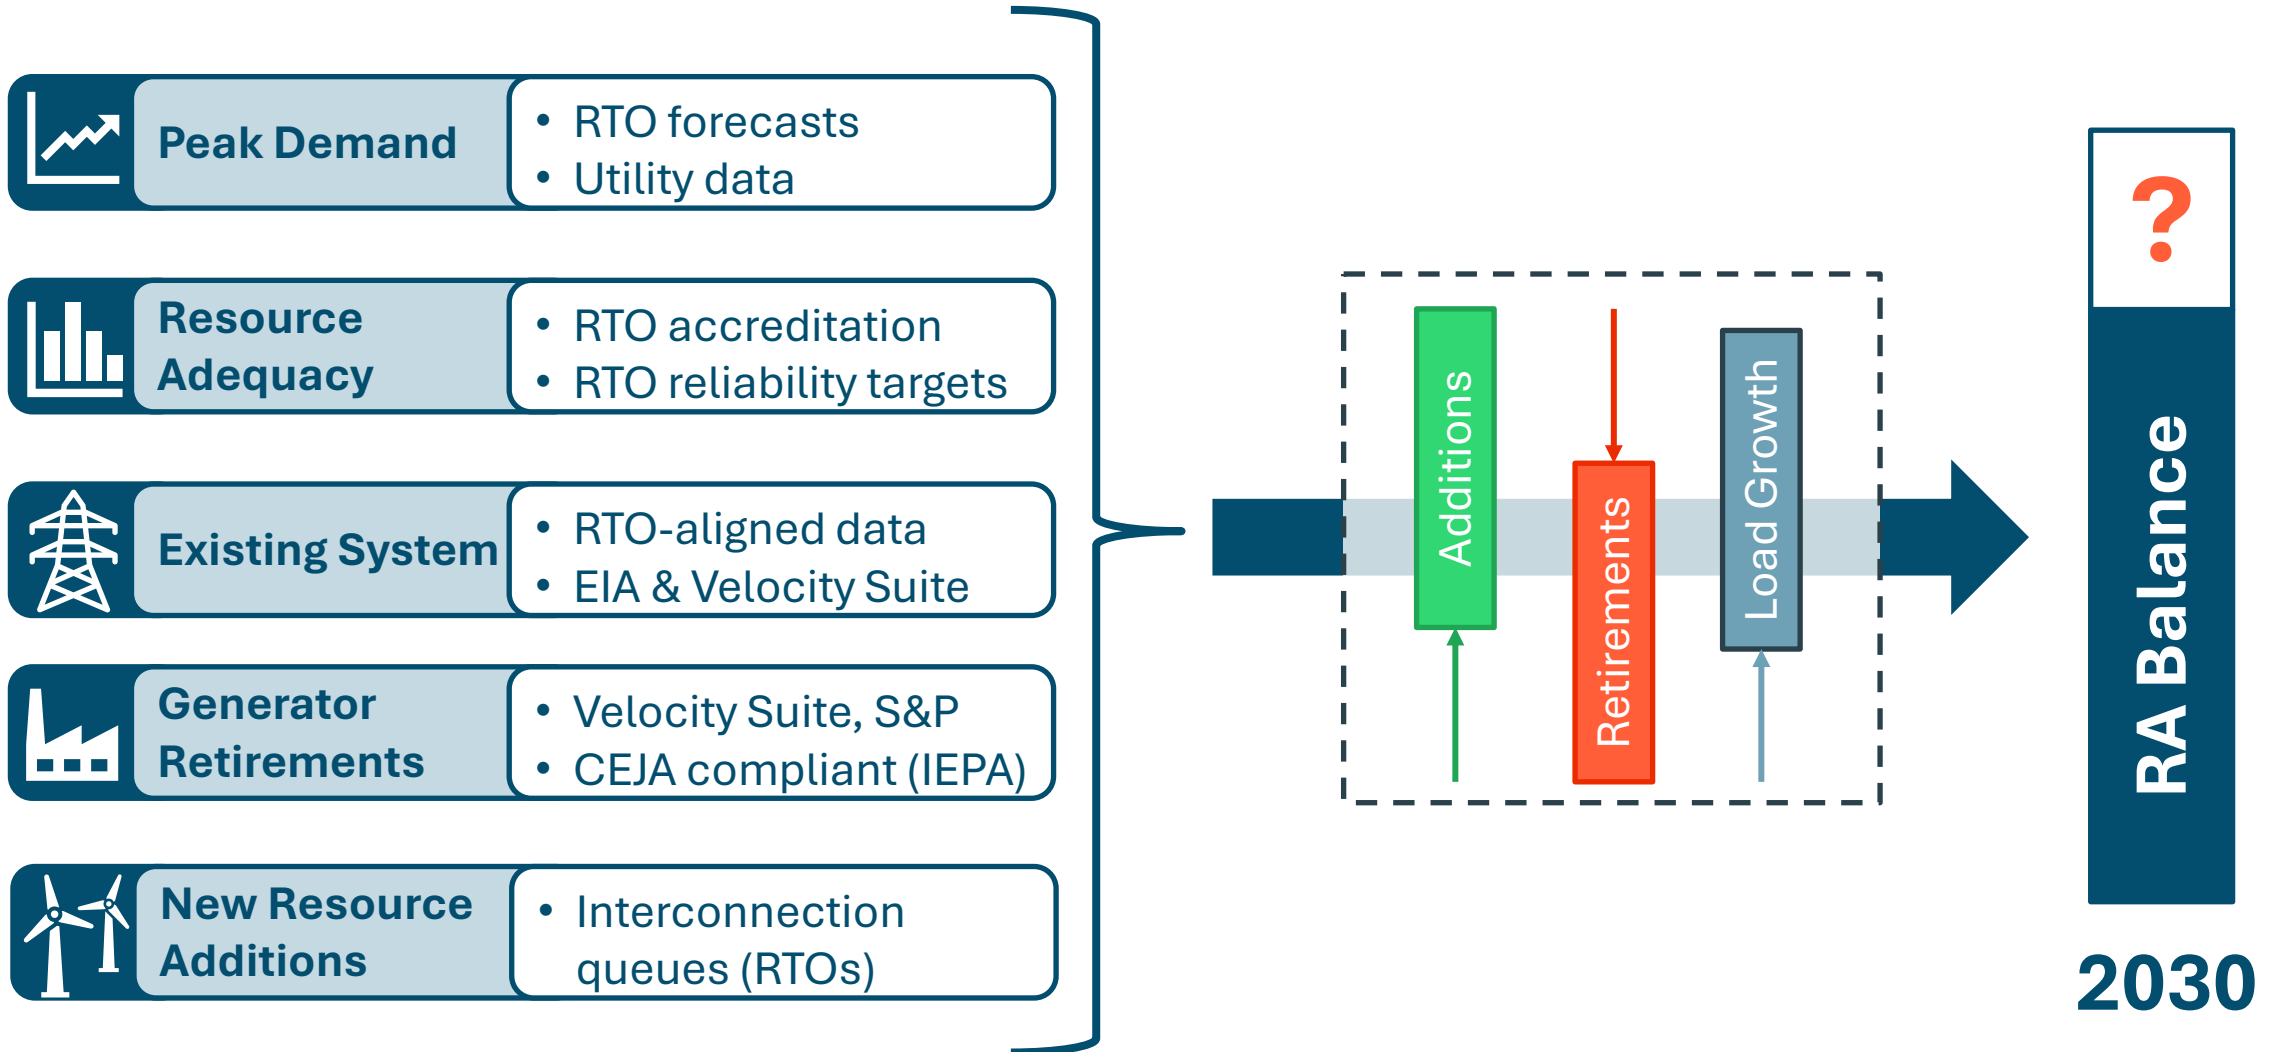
Peak Demand

- RTO forecasts
- Utility data

Resource Adequacy

- RTO accreditation
- RTO reliability targets

Existing System

- RTO-aligned data
- EIA & Velocity Suite

Generator Retirements

- Velocity Suite, S&P
- CEJA compliant (IEPA)

New Resource Additions

- Interconnection queues (RTOs)

Additions

Retirements

Load Growth

?

RA Balance

2030